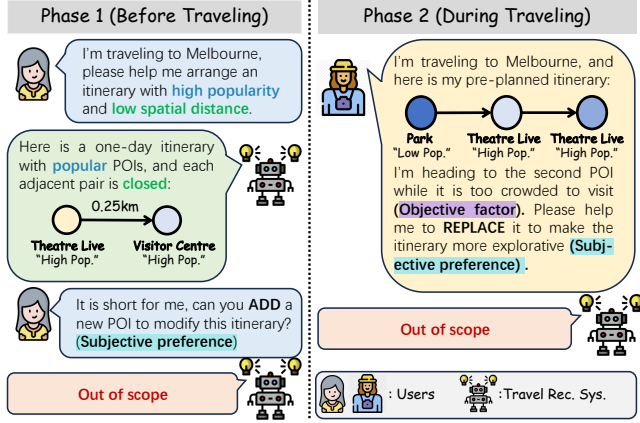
Phase 1 (Before Traveling)

I'm traveling to Melbourne, please help me arrange an itinerary with high popularity and low spatial distance.

Here is a one-day itinerary with popular POIs, and each adjacent pair is closed:

0.25km

Theatre Live
"High Pop."

Visitor Centre
"High Pop."

It is short for me, can you ADD a new POI to modify this itinerary? (Subjective preference)

Out of scope

Phase 2 (During Traveling)

I'm traveling to Melbourne, and here is my pre-planned itinerary:

Park
"Low Pop."

Theatre Live
"High Pop."

Theatre Live
"High Pop."

I'm heading to the second POI while it is too crowded to visit (Objective factor). Please help me to REPLACE it to make the itinerary more explorative (Subjective preference).

Out of scope

: Users

:Travel Rec. Sys.